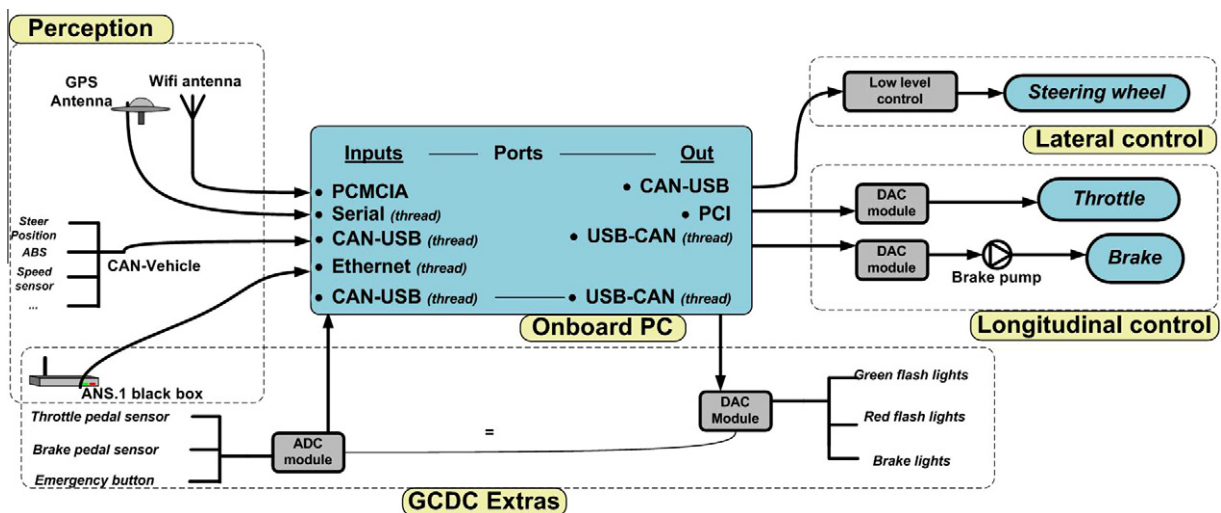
Perception

GPS Antenna

Wifi antenna

Steer Position
ABS
Speed sensor
...

CAN-Vehicle

ANS.1 black box

Inputs — Ports — Out

• PCMCIA
• Serial (thread)
• CAN-USB (thread)
• Ethernet (thread)
• CAN-USB (thread)

• CAN-USB
• PCI
• USB-CAN (thread)
• USB-CAN (thread)

Onboard PC

Low level control

Steering wheel

Lateral control

DAC module

Throttle

DAC module

Brake pump

Brake

Longitudinal control

Throttle pedal sensor
Brake pedal sensor
Emergency button

ADC module

=

DAC Module

Green flash lights
Red flash lights
Brake lights

GCDC Extras